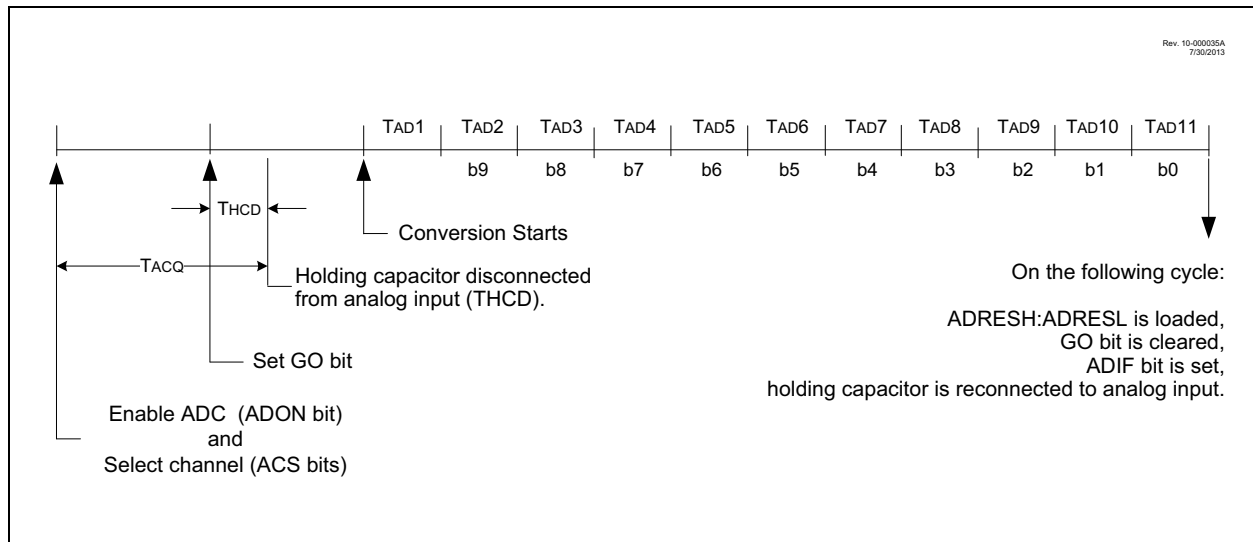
Rev. 10-000035A
7/30/2013

TAD1 TAD2 TAD3 TAD4 TAD5 TAD6 TAD7 TAD8 TAD9 TAD10 TAD11

b9 b8 b7 b6 b5 b4 b3 b2 b1 b0

THCD

Conversion Starts

TACQ

Holding capacitor disconnected from analog input (THCD).

Set GO bit

Enable ADC (ADON bit) and Select channel (ACS bits)

On the following cycle:

ADRESH:ADRESL is loaded,
GO bit is cleared,
ADIF bit is set,
holding capacitor is reconnected to analog input.